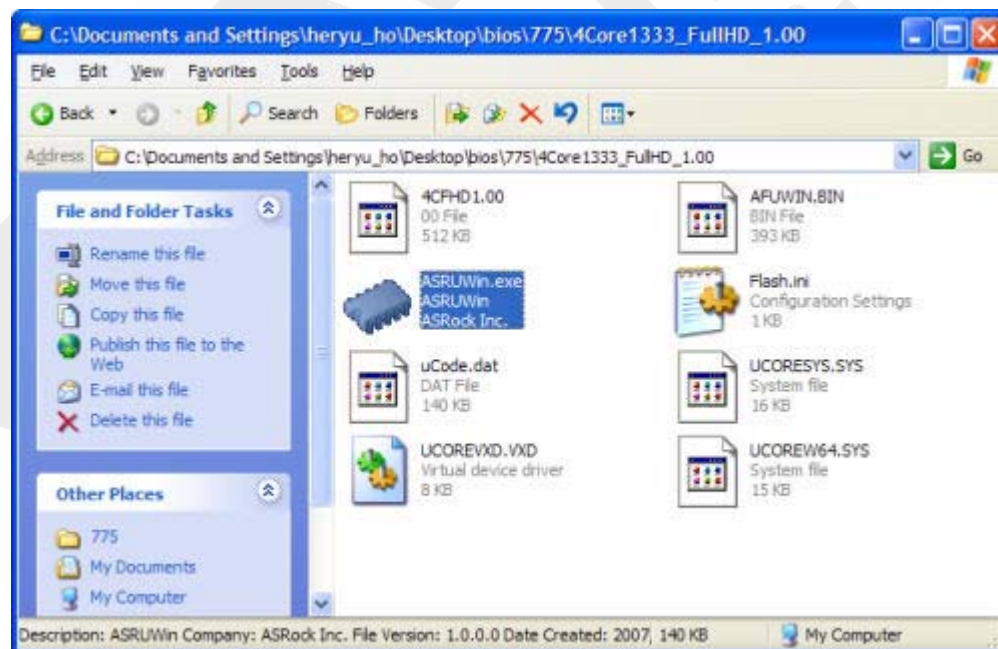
C:\Documents and Settings\heryu_ho\Desktop\bios\775\4Core1333_FullHD_1.00

File Edit View Favorites Tools Help

Back Search Folders

Address C:\Documents and Settings\heryu_ho\Desktop\bios\775\4Core1333_FullHD_1.00 Go

File and Folder Tasks

Rename this file
Move this file
Copy this file
Publish this file to the Web
E-mail this file
Delete this file

Other Places

775
My Documents
My Computer

4CFHD1.00
00 File
512 KB

AFUWIN.BIN
BIN File
393 KB

ASRUWin.exe
ASRUWin
ASRock Inc.

Flash.ini
Configuration Settings
1 KB

uCode.dat
DAT File
140 KB

UCORESYS.SYS
System file
16 KB

UCOREVXD.VXD
Virtual device driver
8 KB

UCOREW64.SYS
System file
15 KB

Description: ASRUWin Company: ASRock Inc. File Version: 1.0.0.0 Date Created: 2007, 140 KB

My Computer